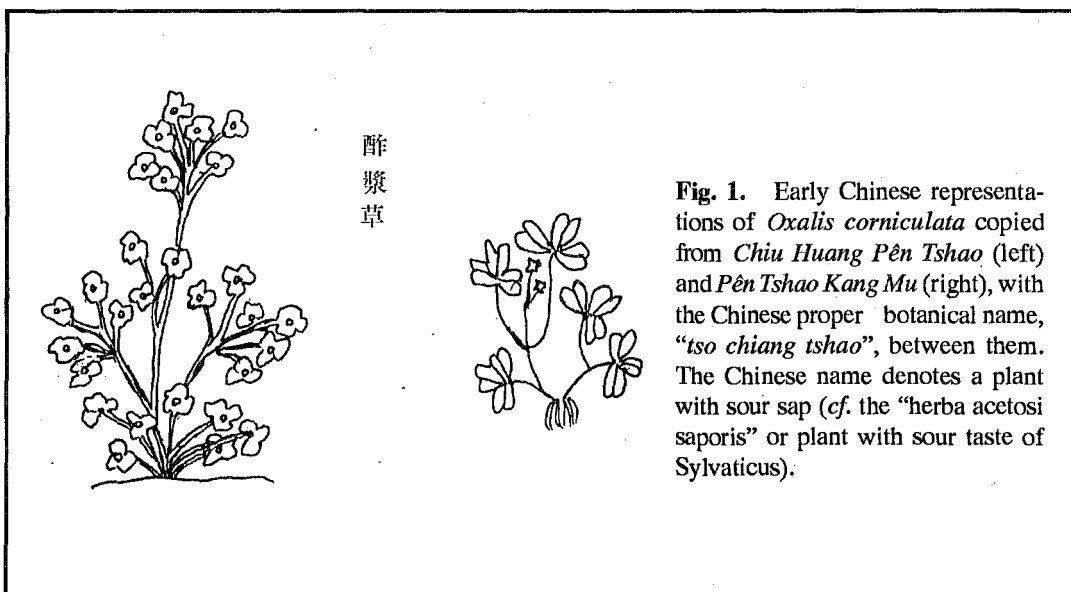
酢
漿
草

**Fig. 1.** Early Chinese representations of *Oxalis corniculata* copied from *Chiu Huang Pên Tshao* (left) and *Pên Tshao Kang Mu* (right), with the Chinese proper botanical name, "*tso chiang tshao*", between them. The Chinese name denotes a plant with sour sap (*cf.* the "herba acetosi saporis" or plant with sour taste of Sylvaticus).